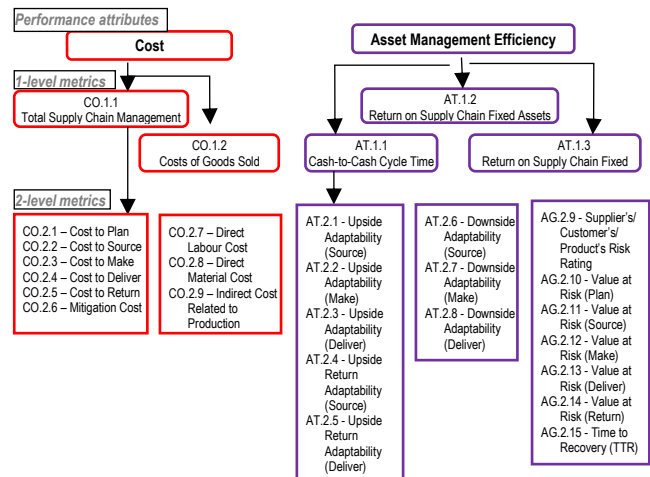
Performance attributes

Cost

1-level metrics

CO.1.1
Total Supply Chain Management

CO.1.2
Costs of Goods Sold

2-level metrics

CO.2.1 – Cost to Plan
CO.2.2 – Cost to Source
CO.2.3 – Cost to Make
CO.2.4 – Cost to Deliver
CO.2.5 – Cost to Return
CO.2.6 – Mitigation Cost

CO.2.7 – Direct Labour Cost
CO.2.8 – Direct Material Cost
CO.2.9 – Indirect Cost Related to Production

Asset Management Efficiency

AT.1.2
Return on Supply Chain Fixed Assets

AT.1.1
Cash-to-Cash Cycle Time

AT.1.3
Return on Supply Chain Fixed

AT.2.1 - Upside Adaptability (Source)
AT.2.2 - Upside Adaptability (Make)
AT.2.3 - Upside Adaptability (Deliver)
AT.2.4 - Upside Return Adaptability (Source)
AT.2.5 - Upside Return Adaptability (Deliver)

AT.2.6 - Downside Adaptability (Source)
AT.2.7 - Downside Adaptability (Make)
AT.2.8 - Downside Adaptability (Deliver)

AG.2.9 - Supplier's/ Customer's/ Product's Risk Rating
AG.2.10 - Value at Risk (Plan)
AG.2.11 - Value at Risk (Source)
AG.2.12 - Value at Risk (Make)
AG.2.13 - Value at Risk (Deliver)
AG.2.14 - Value at Risk (Return)
AG.2.15 - Time to Recovery (TTR)